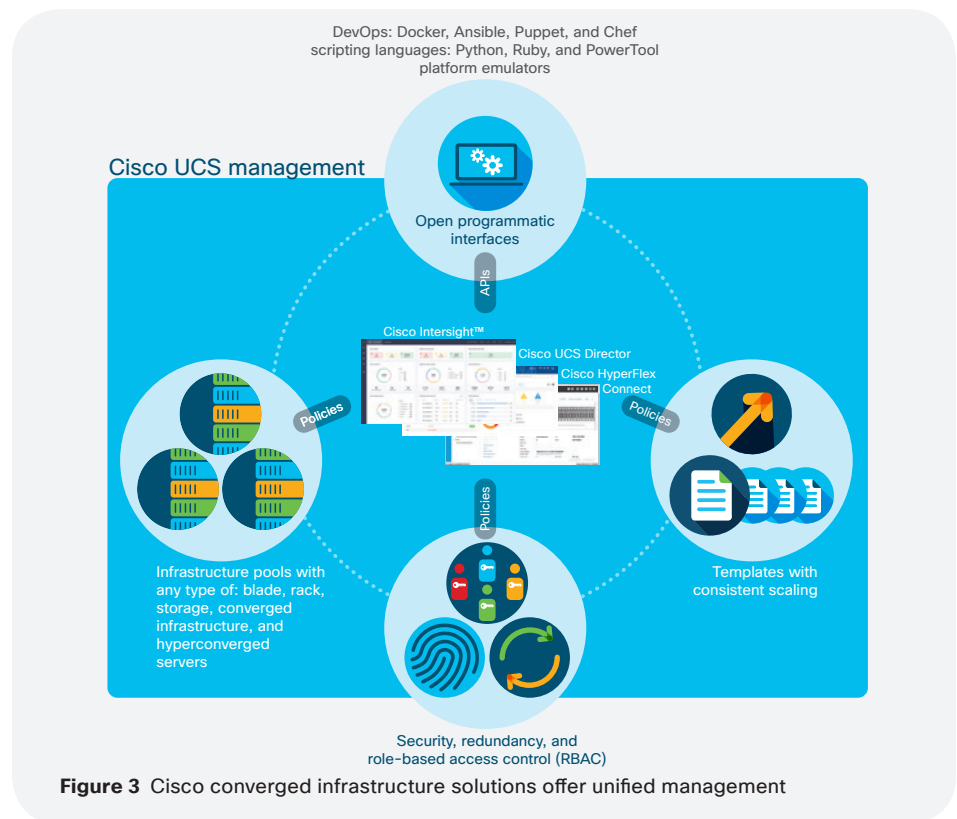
DevOps: Docker, Ansible, Puppet, and Chef
scripting languages: Python, Ruby, and PowerTool
platform emulators

Cisco UCS management

Open programmatic interfaces

APIs

Cisco Intersight™

Cisco UCS Director

Cisco HyperFlex Connect

Policies

Policies

Policies

Infrastructure pools with any type of: blade, rack, storage, converged infrastructure, and hyperconverged servers

Templates with consistent scaling

Security, redundancy, and role-based access control (RBAC)

**Figure 3** Cisco converged infrastructure solutions offer unified management